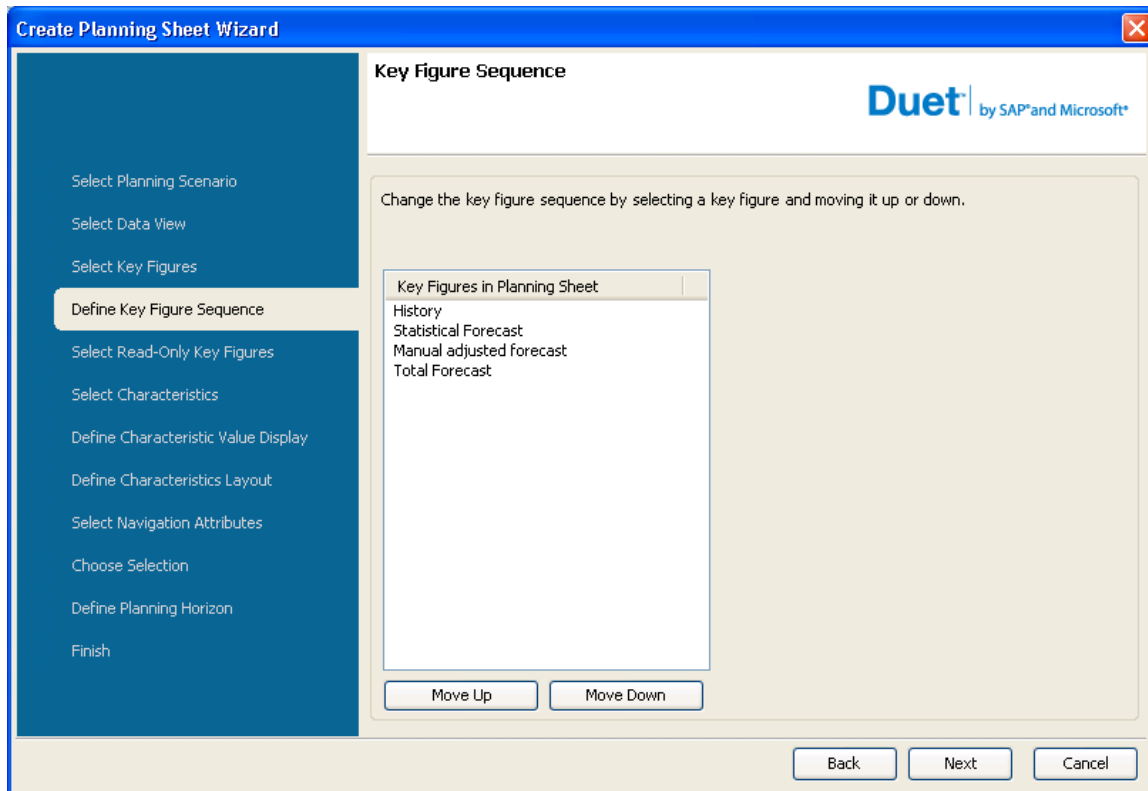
Create Planning Sheet Wizard

Select Planning Scenario
Select Data View
Select Key Figures
Define Key Figure Sequence
Select Read-Only Key Figures
Select Characteristics
Define Characteristic Value Display
Define Characteristics Layout
Select Navigation Attributes
Choose Selection
Define Planning Horizon
Finish

Key Figure Sequence

Duet® by SAP® and Microsoft®

Change the key figure sequence by selecting a key figure and moving it up or down.

Key Figures in Planning Sheet
History
Statistical Forecast
Manual adjusted forecast
Total Forecast

Move Up
Move Down

Back
Next
Cancel